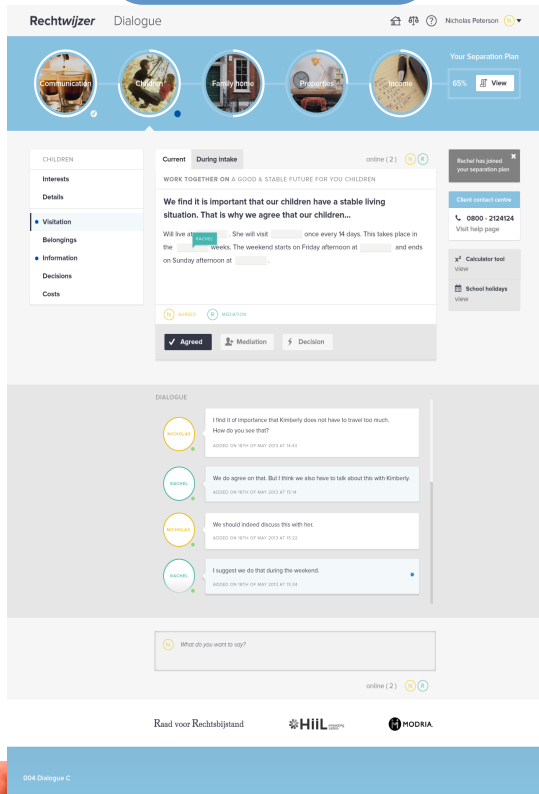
Rechtwijzer Dialogue

Nicholas Peterson N

Your Separation Plan

65% View

Communication

Children

Family home

Properties

Income

CHILDREN

Interests

Details

Visitation

Belongings

Information

Decisions

Costs

Current During intake

online ( 2 ) N R

WORK TOGETHER ON A GOOD & STABLE FUTURE FOR YOU CHILDREN

We find it is important that our children have a stable living situation. That is why we agree that our children...

Will live at RACHEL . She will visit once every 14 days. This takes place in the weeks. The weekend starts on Friday afternoon at and ends on Sunday afternoon at .

N AGREED R MEDIATION

Agreed Mediation Decision

Rachel has joined your separation plan

Client contact centre

0800 - 2124124

Visit help page

Calculator tool view

School holidays view

DIALOGUE

NICHOLAS I find it of importance that Kimberly does not have to travel too much. How do you see that?

ADDED ON 18TH OF MAY 2013 AT 14:43

RACHEL We do agree on that. But I think we also have to talk about this with Kimberly.

ADDED ON 18TH OF MAY 2013 AT 15:14

NICHOLAS We should indeed discuss this with her.

ADDED ON 18TH OF MAY 2013 AT 15:22

RACHEL I suggest we do that during the weekend.

ADDED ON 18TH OF MAY 2013 AT 15:34

N What do you want to say?

online ( 2 ) N R

Raad voor Rechtsbijstand

HiiL

MODRIA.

004 Dialogue C